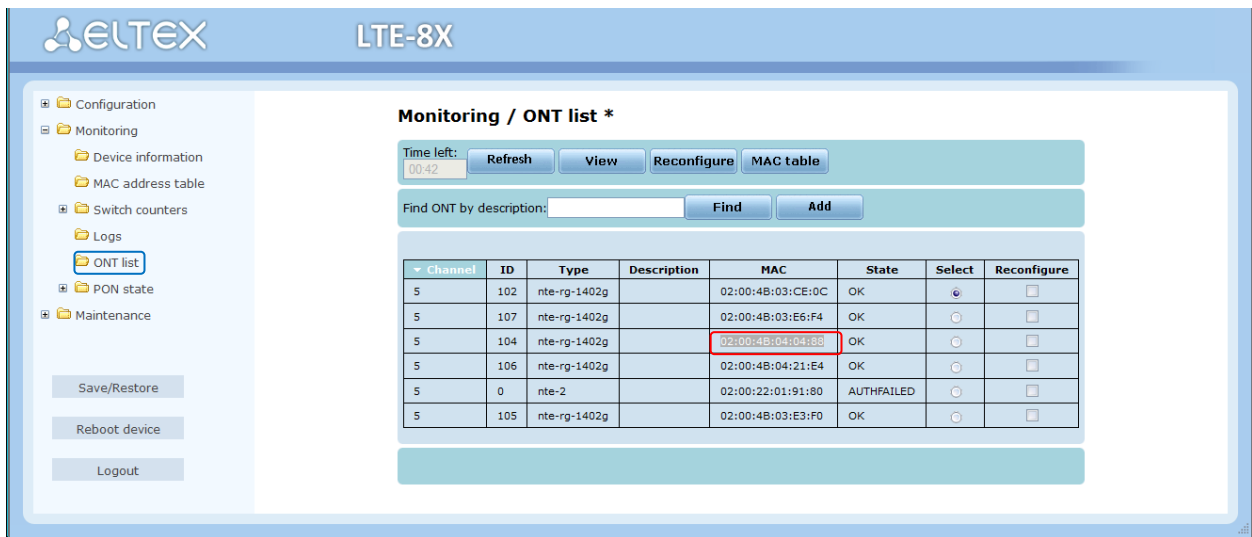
ELTEX LTE-8X

Configuration
Monitoring
Device information
MAC address table
Switch counters
Logs
ONT list
PON state
Maintenance

Save/Restore
Reboot device
Logout

Monitoring / ONT list *

Time left: 00:42
Refresh View Reconfigure MAC table

Find ONT by description: Find Add

| Channel | ID | Type | Description | MAC | State | Select | Reconfigure |
|---|---|---|---|---|---|---|---|
| 5 | 102 | nte-rg-1402g | | 02:00:4B:03:CE:0C | OK | | |
| 5 | 107 | nte-rg-1402g | | 02:00:4B:03:E6:F4 | OK | | |
| 5 | 104 | nte-rg-1402g | | 02:00:4B:04:04:88 | OK | | |
| 5 | 106 | nte-rg-1402g | | 02:00:4B:04:21:E4 | OK | | |
| 5 | 0 | nte-2 | | 02:00:22:01:91:80 | AUTHFAILED | | |
| 5 | 105 | nte-rg-1402g | | 02:00:4B:03:E3:F0 | OK | | |